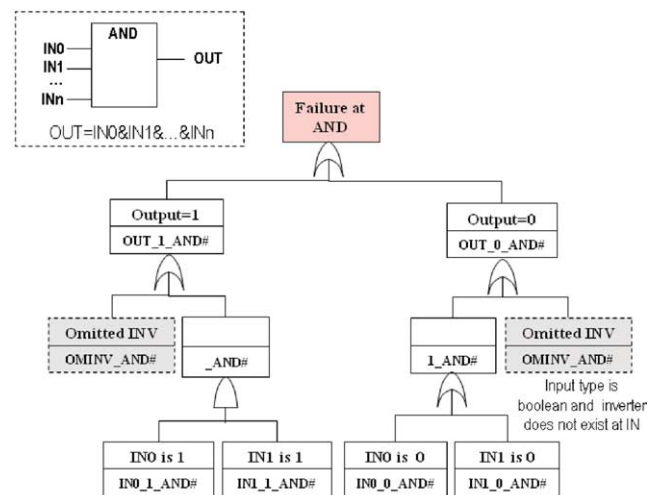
AND
IN0
IN1
...
INn
OUT
OUT=IN0&IN1&...&INn

Failure at AND

Output=1
OUT_1_AND#

Output=0
OUT_0_AND#

Omitted INV
OMINV_AND#

_AND#

1_AND#

Omitted INV
OMINV_AND#

Input type is boolean and inverter does not exist at IN

IN0 is 1
IN0_1_AND#

IN1 is 1
IN1_1_AND#

IN0 is 0
IN0_0_AND#

IN1 is 0
IN1_0_AND#